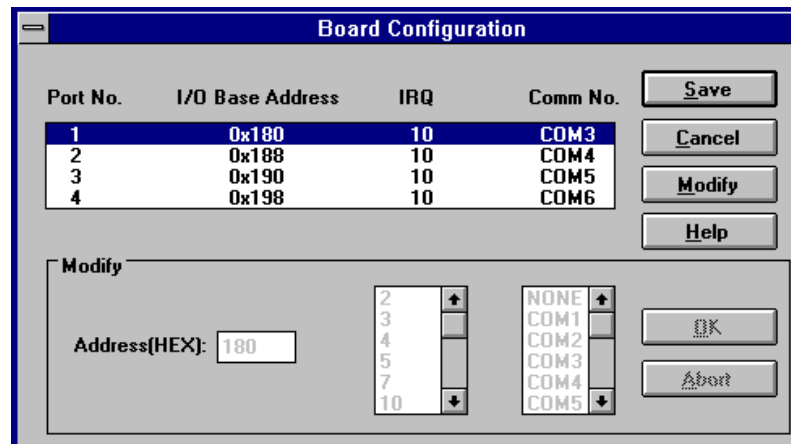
Board Configuration

| Port No. | I/O Base Address | IRQ | Comm No. |
|---|---|---|---|
| 1 | 0x180 | 10 | COM3 |
| 2 | 0x188 | 10 | COM4 |
| 3 | 0x190 | 10 | COM5 |
| 4 | 0x198 | 10 | COM6 |

Save
Cancel
Modify
Help

Modify

Address(HEX): 180

2
3
4
5
7
10

NONE
COM1
COM2
COM3
COM4
COM5

OK
Abort